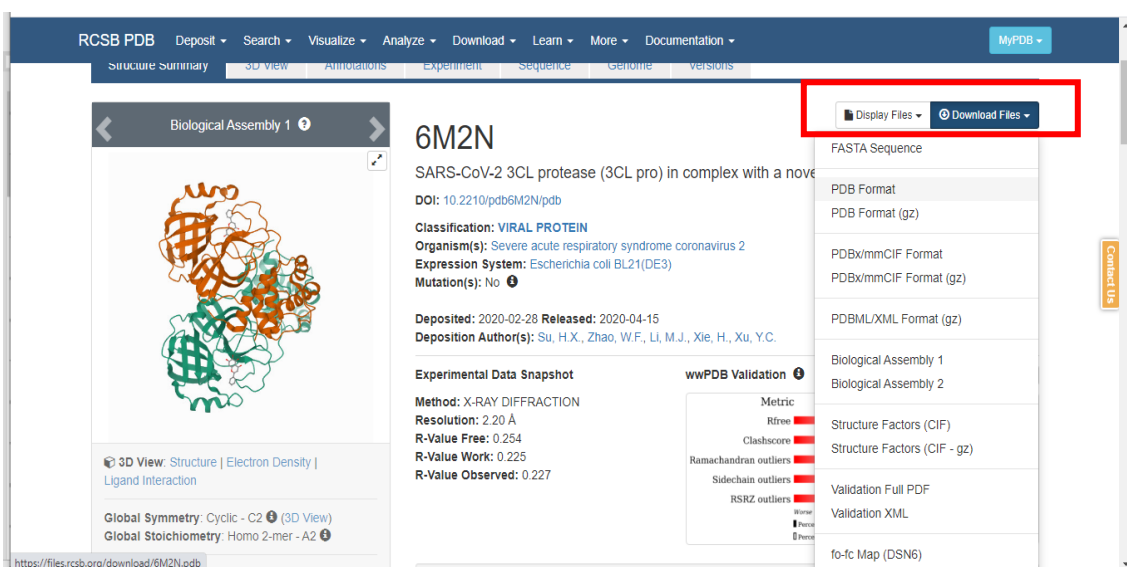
RCSB PDB Deposit ▾ Search ▾ Visualize ▾ Analyze ▾ Download ▾ Learn ▾ More ▾ Documentation ▾ MyPDB ▾

Structure Summary 3D View Annotations Experiment Sequence Genome Versions

Biological Assembly 1

6M2N

SARS-CoV-2 3CL protease (3CL pro) in complex with a nove

DOI: 10.2210/pdb6M2N/pdb

Classification: VIRAL PROTEIN
Organism(s): Severe acute respiratory syndrome coronavirus 2
Expression System: Escherichia coli BL21(DE3)
Mutation(s): No

Deposited: 2020-02-28 Released: 2020-04-15
Deposition Author(s): Su, H.X., Zhao, W.F., Li, M.J., Xie, H., Xu, Y.C.

Experimental Data Snapshot

Method: X-RAY DIFFRACTION
Resolution: 2.20 Å
R-Value Free: 0.254
R-Value Work: 0.225
R-Value Observed: 0.227

wwPDB Validation

Metric
Rfree
Clashscore
Ramachandran outliers
Sidechain outliers
RSRZ outliers
Worse
Perce
Perce

3D View: Structure | Electron Density | Ligand Interaction

Global Symmetry: Cyclic - C2 (3D View)
Global Stoichiometry: Homo 2-mer - A2

Display Files ▾ Download Files ▾

FASTA Sequence
PDB Format
PDB Format (gz)
PDBx/mmCIF Format
PDBx/mmCIF Format (gz)
PDBML/XML Format (gz)
Biological Assembly 1
Biological Assembly 2
Structure Factors (CIF)
Structure Factors (CIF - gz)
Validation Full PDF
Validation XML
fo-fc Map (DSN6)

Contact Us

https://files.rcsb.org/download/6M2N.pdb